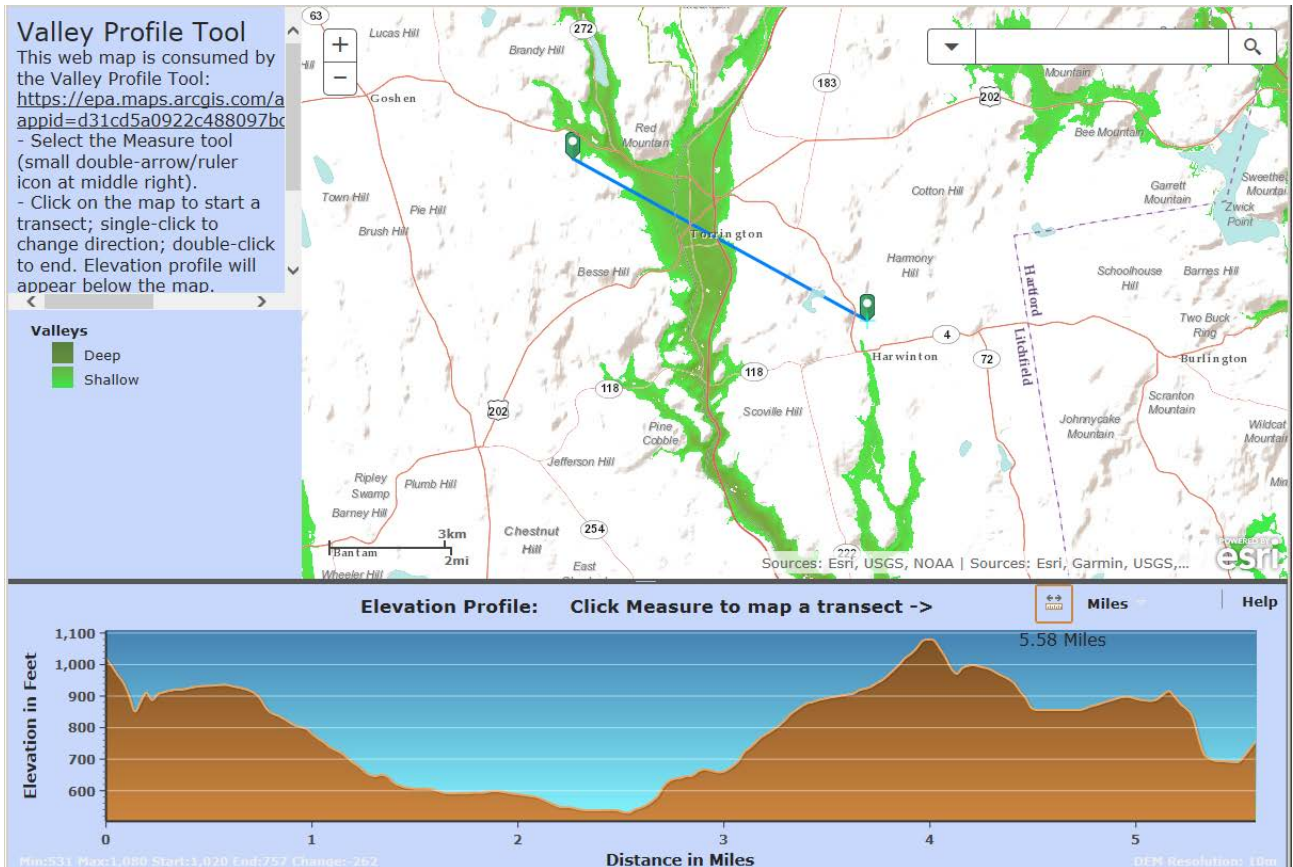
Valley Profile Tool
This web map is consumed by the Valley Profile Tool: https://epa.maps.arcgis.com/a appid=d31cd5a0922c488097bc
- Select the Measure tool (small double-arrow/ruler icon at middle right).
- Click on the map to start a transect; single-click to change direction; double-click to end. Elevation profile will appear below the map.

Valleys
Deep
Shallow

63
Lucas Hill
272
Brandy Hill
Goshen
183
202
Mountain
Red Mountain
Bee Mountain
Sweetheart Mountain
Garrett Mountain
Zwick Point
Cotton Hill
Town Hill
Pie Hill
Brush Hill
Torrington
Harmony Hill
Hartford
Litchfield
Schoolhouse Hill
Barnes Hill
Besse Hill
Two Buck Ring
4
Harwinton
72
Burlington
118
118
202
Scoville Hill
Scranton Mountain
Johnnycake Mountain
Wildcat Mountain
Pine Cobble
Jefferson Hill
Ripley Swamp
Plumb Hill
Barney Hill
Chestnut Hill
254
3km
2mi
Bantam
East
Wheeler Hill
222
Sources: Esri, USGS, NOAA | Sources: Esri, Garmin, USGS,...
POWERED BY esri

Elevation Profile: Click Measure to map a transect ->
Miles
Help
5.58 Miles
1,100
1,000
900
800
700
600
Elevation in Feet
0
1
2
3
4
5
Distance in Miles
Min:531 Max:1,080 Start:1,020 End:757 Change:-262
DEM Resolution: 10m